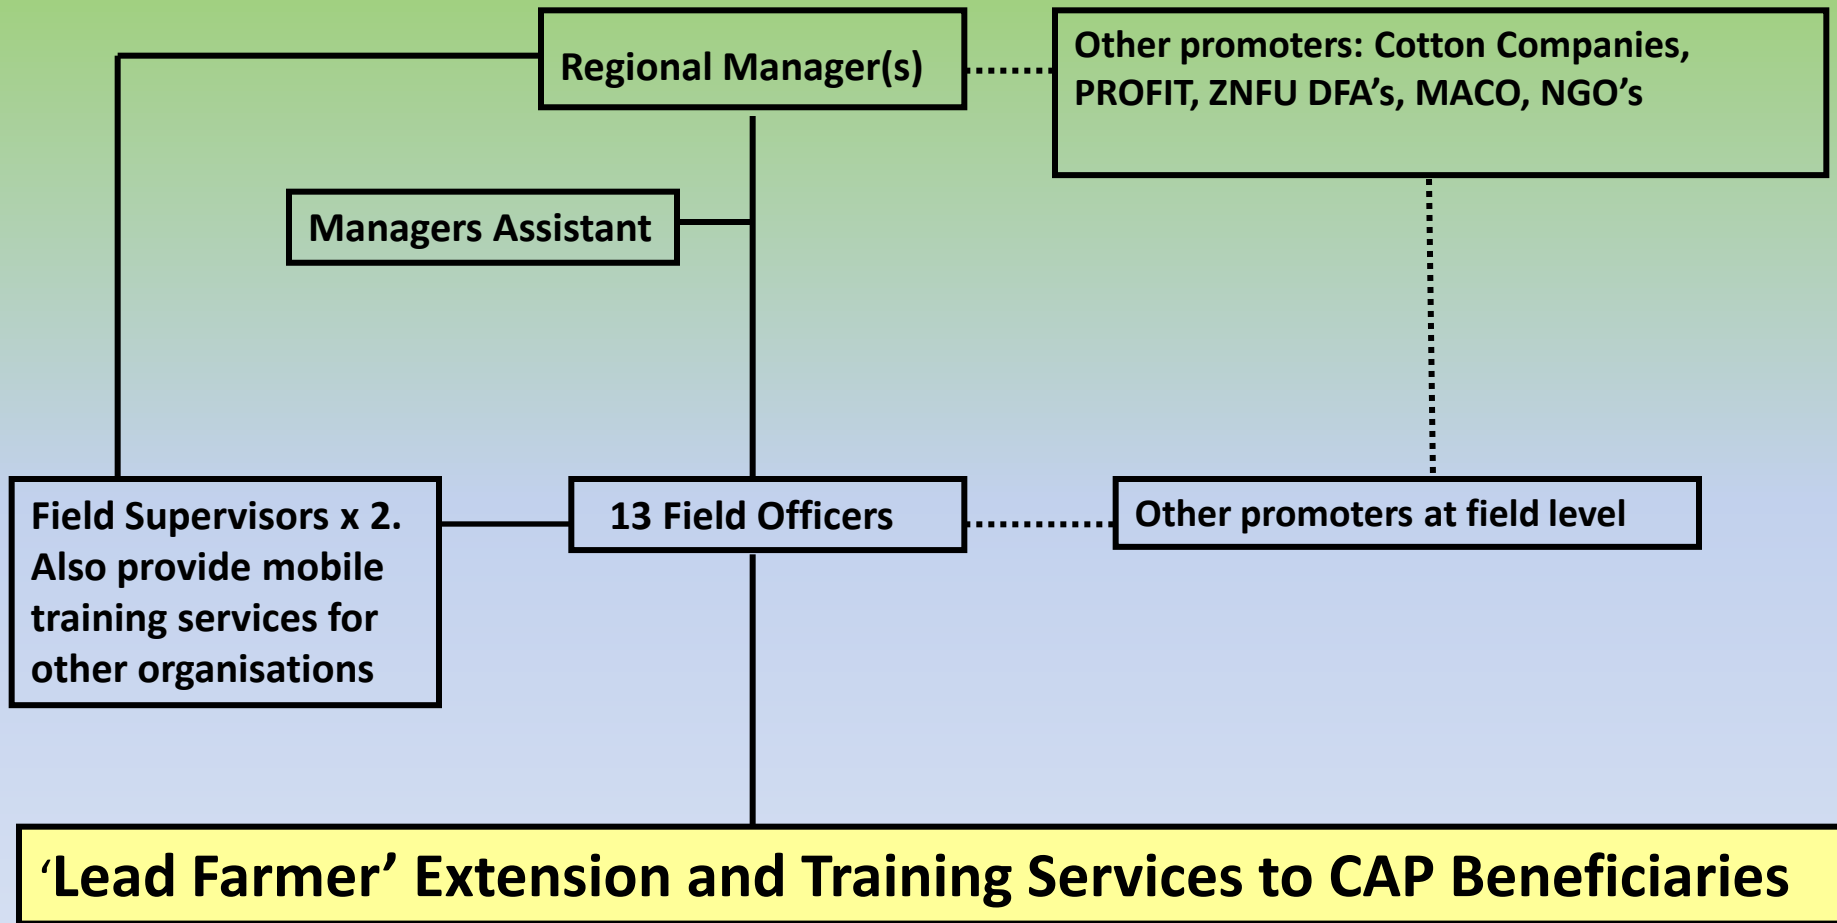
Regional Manager(s)

Other promoters: Cotton Companies, PROFIT, ZNFU DFA's, MACO, NGO's

Managers Assistant

Field Supervisors x 2. Also provide mobile training services for other organisations

13 Field Officers

Other promoters at field level

'Lead Farmer' Extension and Training Services to CAP Beneficiaries